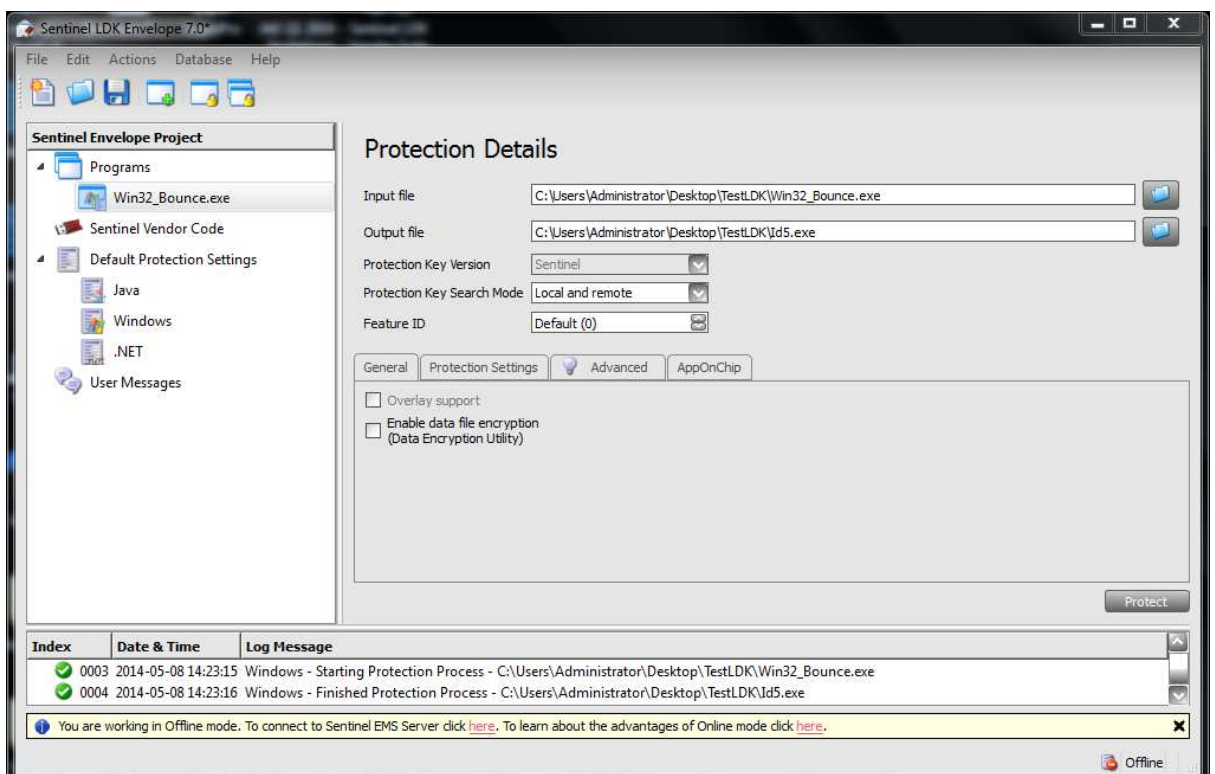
Sentinel LDK Envelope 7.0*

File Edit Actions Database Help

Sentinel Envelope Project
Programs
Win32_Bounce.exe
Sentinel Vendor Code
Default Protection Settings
Java
Windows
.NET
User Messages

Protection Details

Input file C:\Users\Administrator\Desktop\TestLDK\Win32_Bounce.exe
Output file C:\Users\Administrator\Desktop\TestLDK\Id5.exe
Protection Key Version Sentinel
Protection Key Search Mode Local and remote
Feature ID Default (0)

General | Protection Settings | Advanced | AppOnChip

Overlay support
Enable data file encryption (Data Encryption Utility)

Protect

| Index | Date & Time | Log Message |
|---|---|---|
| 0003 | 2014-05-08 14:23:15 | Windows - Starting Protection Process - C:\Users\Administrator\Desktop\TestLDK\Win32_Bounce.exe |
| 0004 | 2014-05-08 14:23:16 | Windows - Finished Protection Process - C:\Users\Administrator\Desktop\TestLDK\Id5.exe |

You are working in Offline mode. To connect to Sentinel EMS Server click here. To learn about the advantages of Online mode click here.

Offline